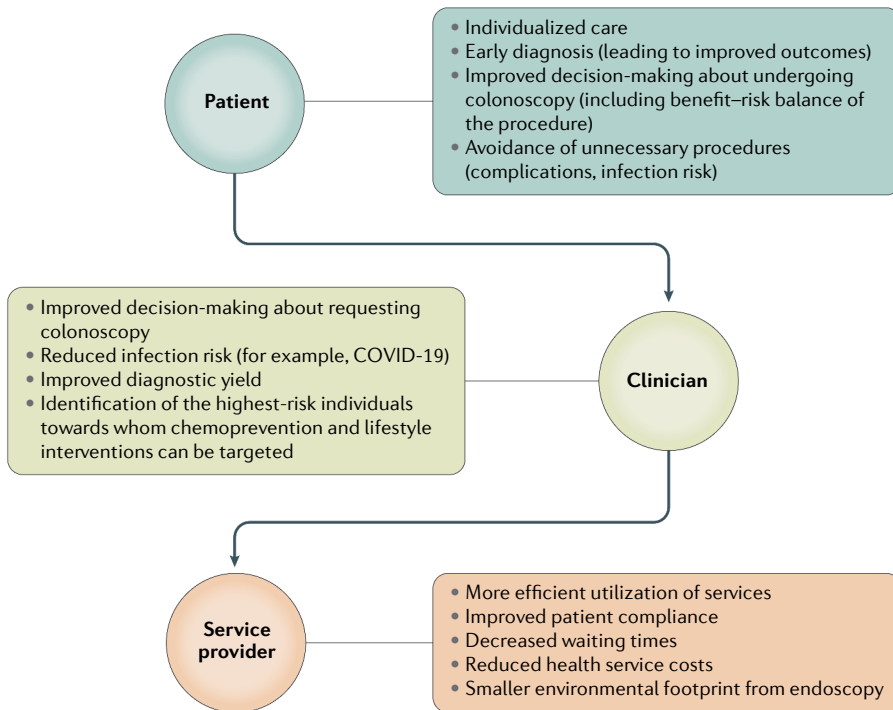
Patient

• Individualized care
• Early diagnosis (leading to improved outcomes)
• Improved decision-making about undergoing colonoscopy (including benefit–risk balance of the procedure)
• Avoidance of unnecessary procedures (complications, infection risk)

• Improved decision-making about requesting colonoscopy
• Reduced infection risk (for example, COVID-19)
• Improved diagnostic yield
• Identification of the highest-risk individuals towards whom chemoprevention and lifestyle interventions can be targeted

Clinician

Service provider

• More efficient utilization of services
• Improved patient compliance
• Decreased waiting times
• Reduced health service costs
• Smaller environmental footprint from endoscopy